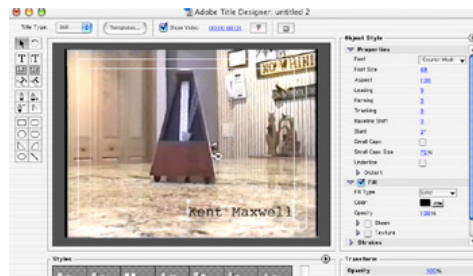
Adobe Title Designer: untitled 2

Title Type: Still

Templates...

Show Video 00;00;00;01

Kent Maxwell

Object Style

Properties

Font Courier Mod

Font Size 68

Aspect 100

Leading 0

Kerning 0

Tracking 0

Baseline Shift 0

Slant 2°

Small Caps

Small Caps Size 75%

Underline

Distort

Fill

Fill Type Solid

Color

Opacity 100%

Sheen

Texture

Strokes

Styles

Transform

Opacity 100%